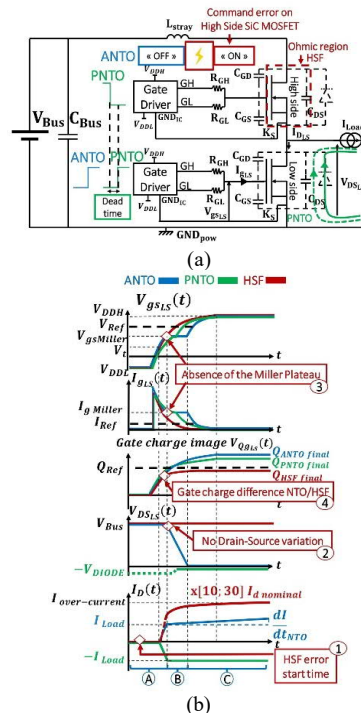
$L_{stray}$

Command error on High Side SiC MOSFET

ANTO « OFF » « ON »

Ohmic region HSF

PNTO

$V_{DDH}$

GH

$R_{GH}$

$C_{GD}$

Gate Driver

GL

$R_{GL}$

$C_{GS}$

High side

$C_{DS}$

$V_{DDL}$

$GND_{IC}$

$K_S$

$I_{D_{LS}}$

$V_{Bus}$ $C_{Bus}$

$I_{Load}$

ANTO PNTO $V_{DDH}$

GH

$R_{GH}$

$C_{GD}$

Gate Driver

GL

$R_{GL}$

$I_{g_{LS}}$

$C_{GS}$

Low side

$C_{DS}$

$V_{DS_L}$

$V_{DDL}$

$GND_{IC}$

$V_{gs_{LS}}$

$K_S$

Dead time

PNTO

$GND_{pow}$

(a)

ANTO PNTO HSF

$V_{gs_{LS}}(t)$

$V_{DDH}$

$V_{Ref}$

$V_{gsMiller}$

$V_t$

$t$

$V_{DDL}$

$I_{g_{LS}}(t)$

Absence of the Miller Plateau ③

$I_{g\ Miller}$

$I_{Ref}$

$t$

Gate charge image $V_{Q_{g_{LS}}}(t)$

$Q_{ANTO\ final}$

$Q_{Ref}$

$Q_{PNTO\ final}$

$Q_{HSF\ final}$

Gate charge difference NTO/HSF ④

$t$

$V_{Bus}$

$V_{DS_{LS}}(t)$

No Drain-Source variation ②

$t$

$-V_{DIODE}$

$I_{over-current}$

$I_D(t)$

$x[10;30]\ I_{d\ nominal}$

$I_{Load}$

$\frac{dI}{dt_{NTO}}$

$t$

$-I_{Load}$

HSF error start time ①

Ⓐ Ⓑ Ⓒ

(b)